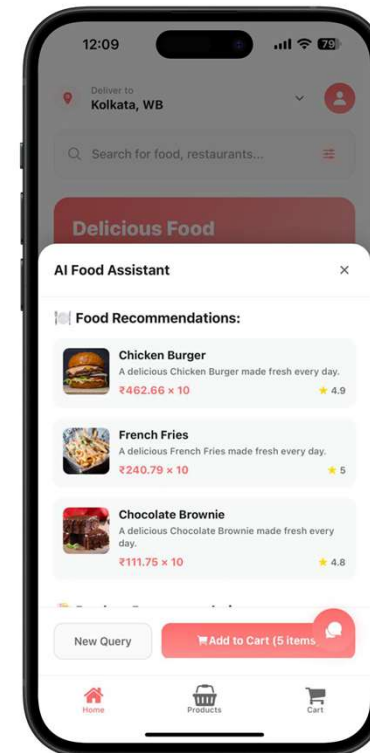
12:09

79

Deliver to
Kolkata, WB

Search for food, restaurants...

Delicious Food

AI Food Assistant

×

🍽️ Food Recommendations:

Chicken Burger
A delicious Chicken Burger made fresh every day.
₹462.66 × 10
★ 4.9

French Fries
A delicious French Fries made fresh every day.
₹240.79 × 10
★ 5

Chocolate Brownie
A delicious Chocolate Brownie made fresh every day.
₹111.75 × 10
★ 4.8

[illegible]

New Query

Add to Cart (5 items

Home
Products
Cart